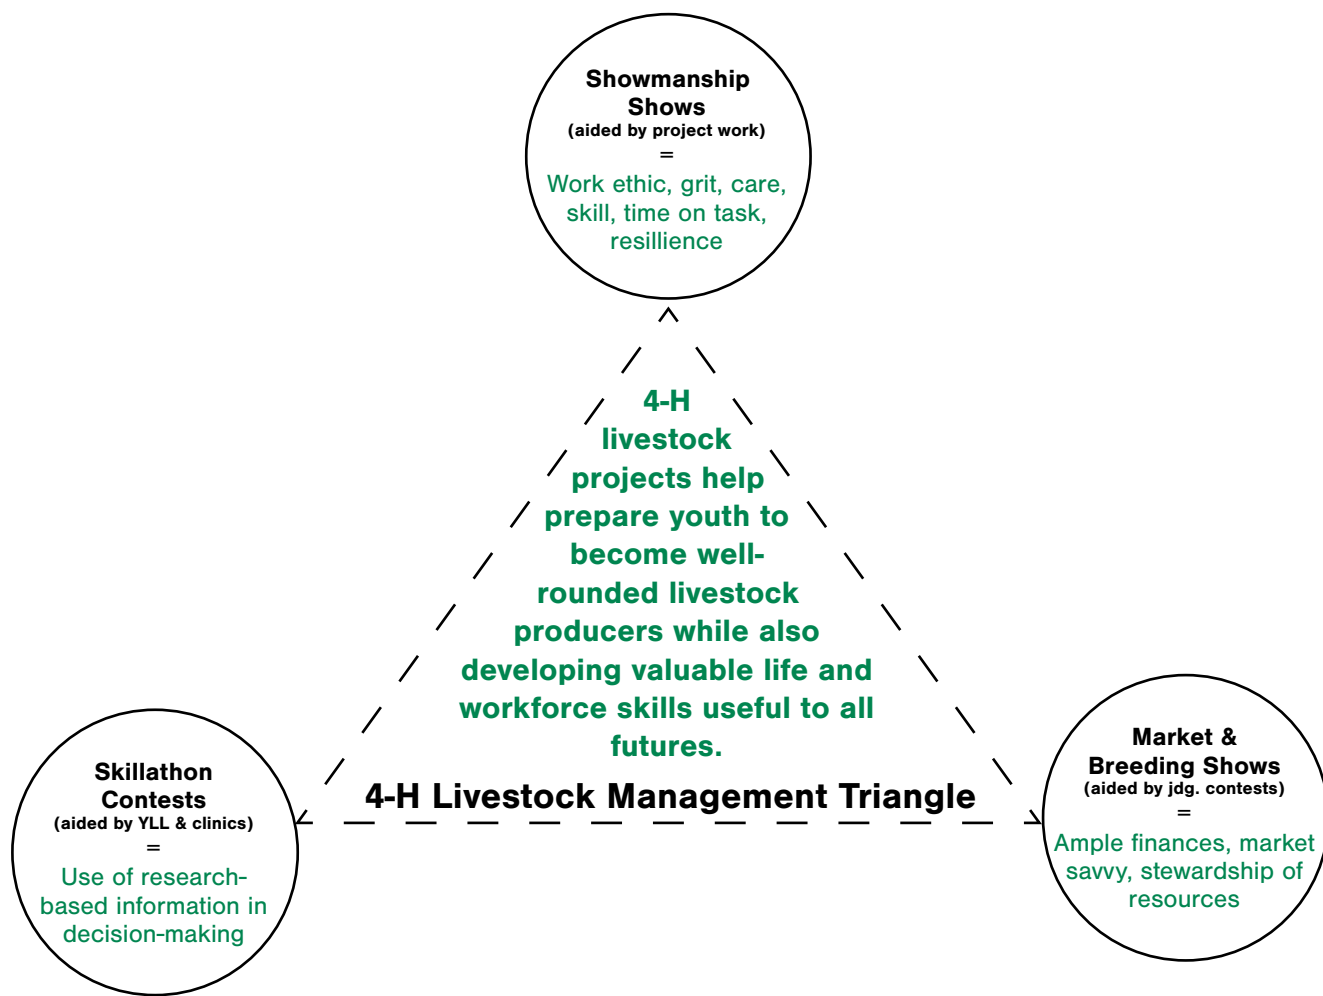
Showmanship Shows
(aided by project work)
=
Work ethic, grit, care, skill, time on task, resillience

4-H livestock projects help prepare youth to become well-rounded livestock producers while also developing valuable life and workforce skills useful to all futures.

4-H Livestock Management Triangle

Skillathon Contests
(aided by YLL & clinics)
=
Use of research-based information in decision-making

Market & Breeding Shows
(aided by jdg. contests)
=
Ample finances, market savvy, stewardship of resources